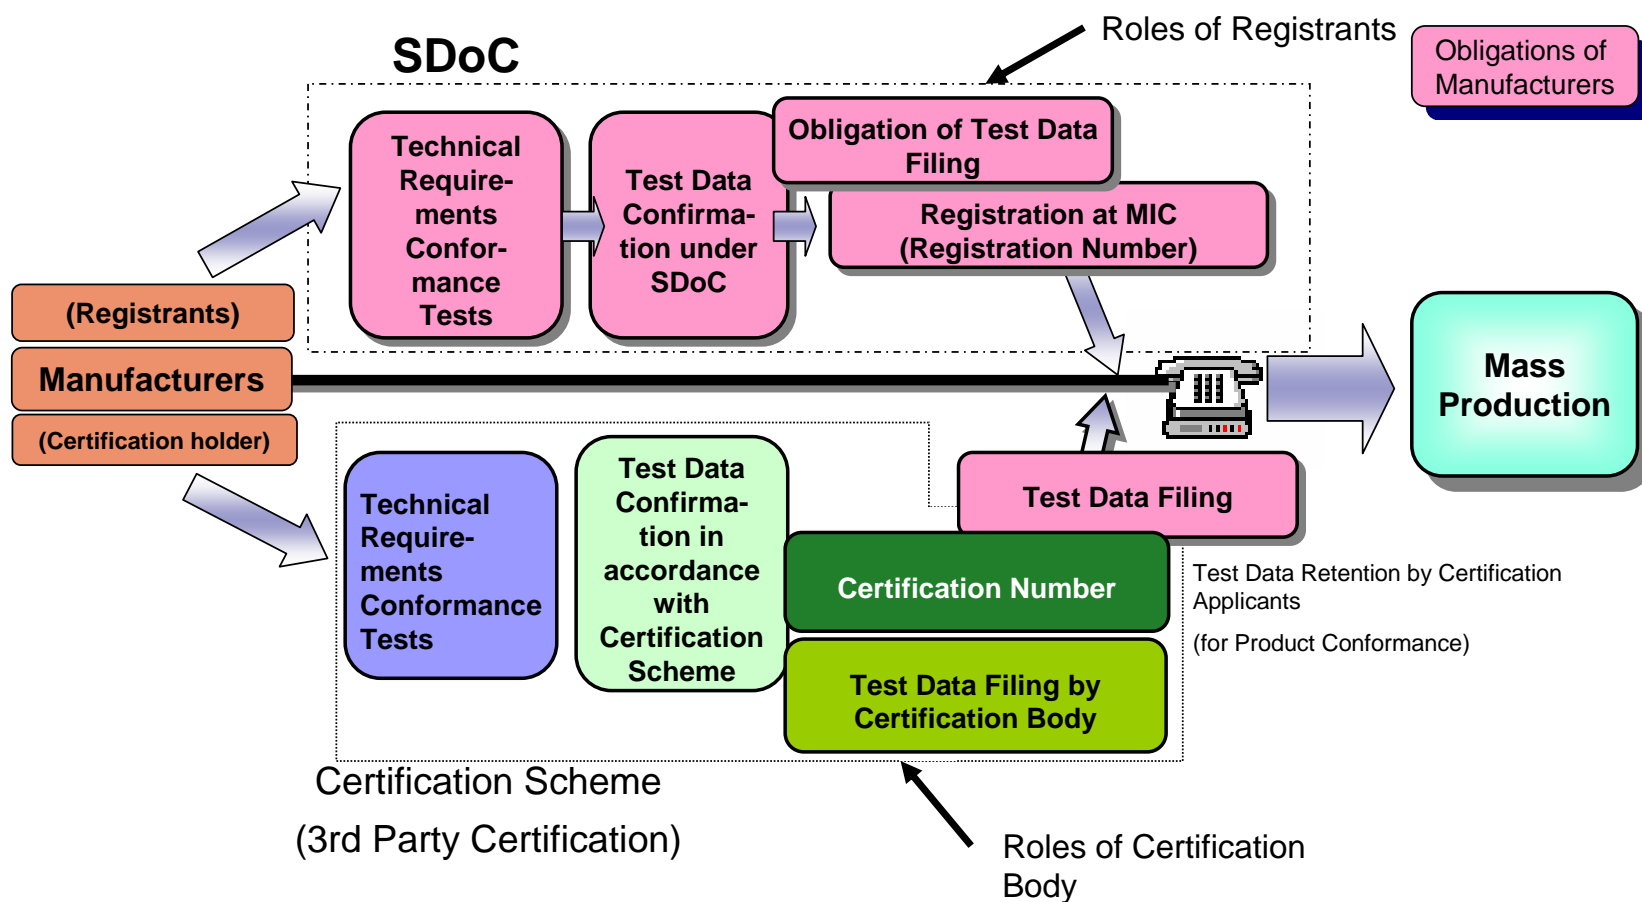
SDoC

Roles of Registrants

Obligations of Manufacturers

Technical Requirements Conformance Tests

Test Data Confirmation under SDoC

Obligation of Test Data Filing

Registration at MIC (Registration Number)

(Registrants)

Manufacturers

(Certification holder)

Mass Production

Technical Requirements Conformance Tests

Test Data Confirmation in accordance with Certification Scheme

Test Data Filing

Certification Number

Test Data Filing by Certification Body

Test Data Retention by Certification Applicants

(for Product Conformance)

Certification Scheme

(3rd Party Certification)

Roles of Certification Body